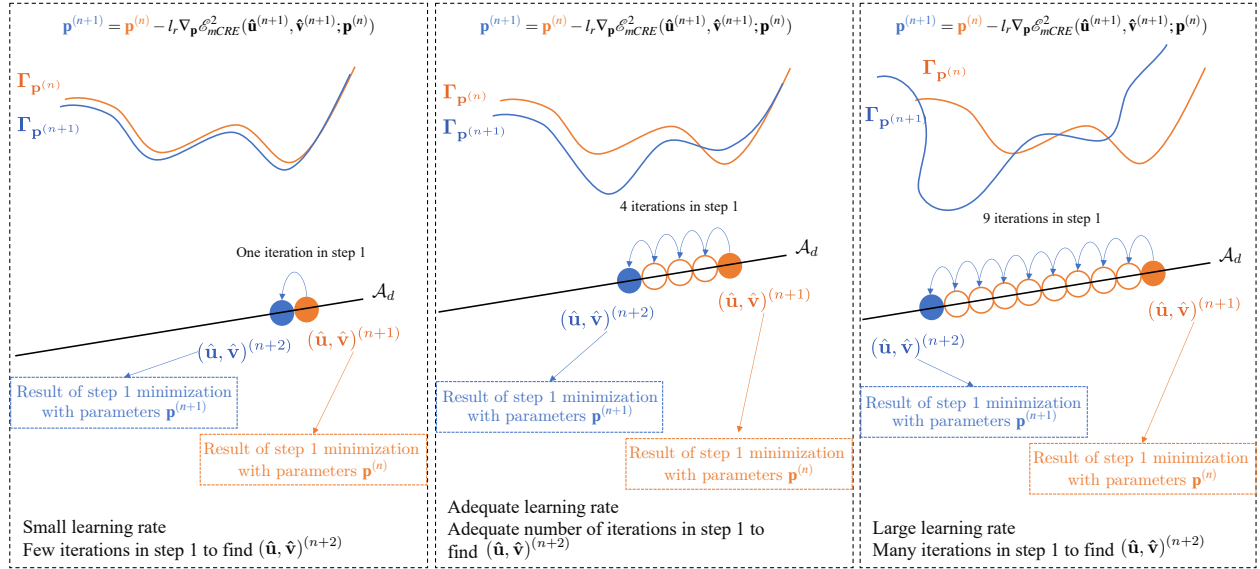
$\mathbf{p}^{(n+1)} = \mathbf{p}^{(n)} - l_r \nabla_{\mathbf{p}} \mathscr{E}^2_{mCRE}(\hat{\mathbf{u}}^{(n+1)}, \hat{\mathbf{v}}^{(n+1)}; \mathbf{p}^{(n)})$

$\mathbf{\Gamma}_{\mathbf{p}^{(n)}}$

$\mathbf{\Gamma}_{\mathbf{p}^{(n+1)}}$

One iteration in step 1

$\mathcal{A}_d$

$(\hat{\mathbf{u}}, \hat{\mathbf{v}})^{(n+2)}$

$(\hat{\mathbf{u}}, \hat{\mathbf{v}})^{(n+1)}$

Result of step 1 minimization with parameters $\mathbf{p}^{(n+1)}$

Result of step 1 minimization with parameters $\mathbf{p}^{(n)}$

Small learning rate
Few iterations in step 1 to find $(\hat{\mathbf{u}}, \hat{\mathbf{v}})^{(n+2)}$

$\mathbf{p}^{(n+1)} = \mathbf{p}^{(n)} - l_r \nabla_{\mathbf{p}} \mathscr{E}^2_{mCRE}(\hat{\mathbf{u}}^{(n+1)}, \hat{\mathbf{v}}^{(n+1)}; \mathbf{p}^{(n)})$

$\mathbf{\Gamma}_{\mathbf{p}^{(n)}}$

$\mathbf{\Gamma}_{\mathbf{p}^{(n+1)}}$

4 iterations in step 1

$\mathcal{A}_d$

$(\hat{\mathbf{u}}, \hat{\mathbf{v}})^{(n+2)}$

$(\hat{\mathbf{u}}, \hat{\mathbf{v}})^{(n+1)}$

Result of step 1 minimization with parameters $\mathbf{p}^{(n+1)}$

Result of step 1 minimization with parameters $\mathbf{p}^{(n)}$

Adequate learning rate
Adequate number of iterations in step 1 to find $(\hat{\mathbf{u}}, \hat{\mathbf{v}})^{(n+2)}$

$\mathbf{p}^{(n+1)} = \mathbf{p}^{(n)} - l_r \nabla_{\mathbf{p}} \mathscr{E}^2_{mCRE}(\hat{\mathbf{u}}^{(n+1)}, \hat{\mathbf{v}}^{(n+1)}; \mathbf{p}^{(n)})$

$\mathbf{\Gamma}_{\mathbf{p}^{(n)}}$

$\mathbf{\Gamma}_{\mathbf{p}^{(n+1)}}$

9 iterations in step 1

$\mathcal{A}_d$

$(\hat{\mathbf{u}}, \hat{\mathbf{v}})^{(n+2)}$

$(\hat{\mathbf{u}}, \hat{\mathbf{v}})^{(n+1)}$

Result of step 1 minimization with parameters $\mathbf{p}^{(n+1)}$

Result of step 1 minimization with parameters $\mathbf{p}^{(n)}$

Large learning rate
Many iterations in step 1 to find $(\hat{\mathbf{u}}, \hat{\mathbf{v}})^{(n+2)}$